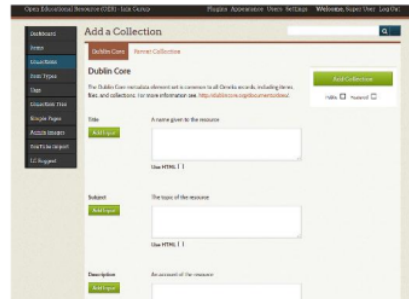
Open Educational Resource (OER) - Isle Oasis
Plugins Appearance Users Settings Welcome, Super User Log Out

Dashboard
Items
Collections
Item Types
Tags
Collection Tree
Simple Pages
Access Images
Dublin Core Import
LC Rugged

Add a Collection

Dublin Core
Parent Collection

Dublin Core

The Dublin Core metadata element set is common to all Omeka records, including items, files, and collections. For more information see, http://dublincore.org/documents/dces/.

Add Collection
Public Featured

Title
Add Input
A name given to the resource
Use HTML

Subject
Add Input
The topic of the resource
Use HTML

Description
Add Input
An account of the resource